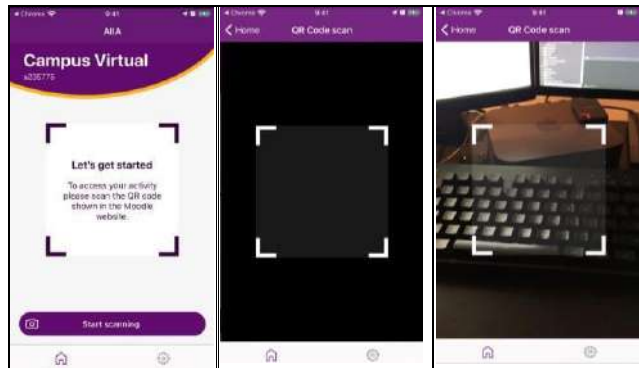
◂ Chrome 9:41

AIIA

Campus Virtual

a236775

Let's get started

To access your activity please scan the QR code shown in the Moodle website.

Start scanning

◂ Chrome 9:41

< Home QR Code scan

◂ Chrome 9:41

< Home QR Code scan